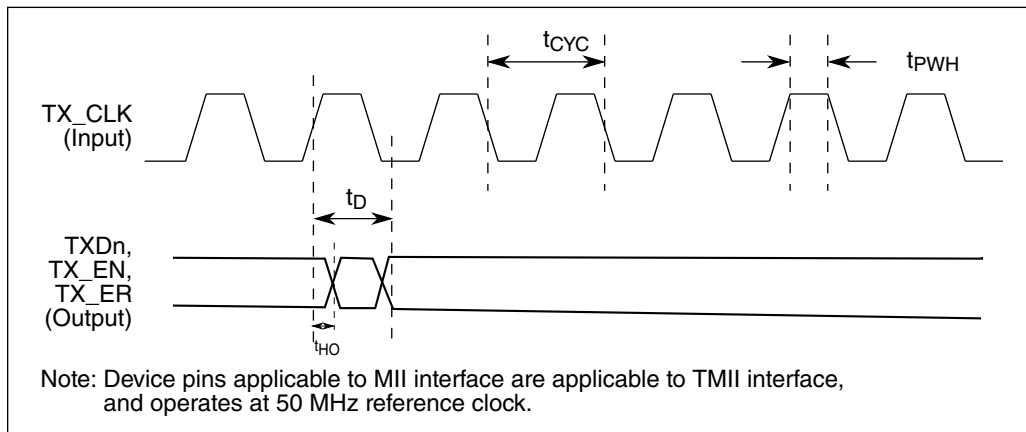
$t_{CYC}$

$t_{PWH}$

TX_CLK (Input)

$t_D$

TXDn, TX_EN, TX_ER (Output)

$t_{HO}$

Note: Device pins applicable to MII interface are applicable to TMII interface, and operates at 50 MHz reference clock.